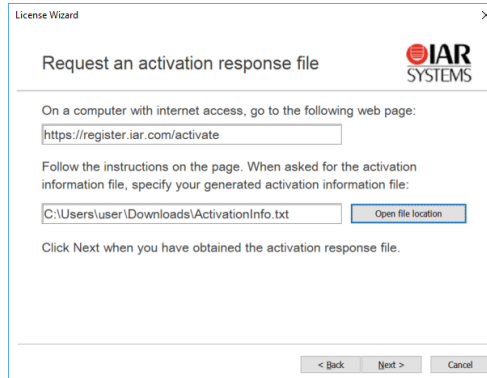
License Wizard

Request an activation response file

IAR SYSTEMS

On a computer with internet access, go to the following web page:

https://register.iar.com/activate

Follow the instructions on the page. When asked for the activation information file, specify your generated activation information file:

C:\Users\user\Downloads\ActivationInfo.txt

Open file location

Click Next when you have obtained the activation response file.

< Back

Next >

Cancel